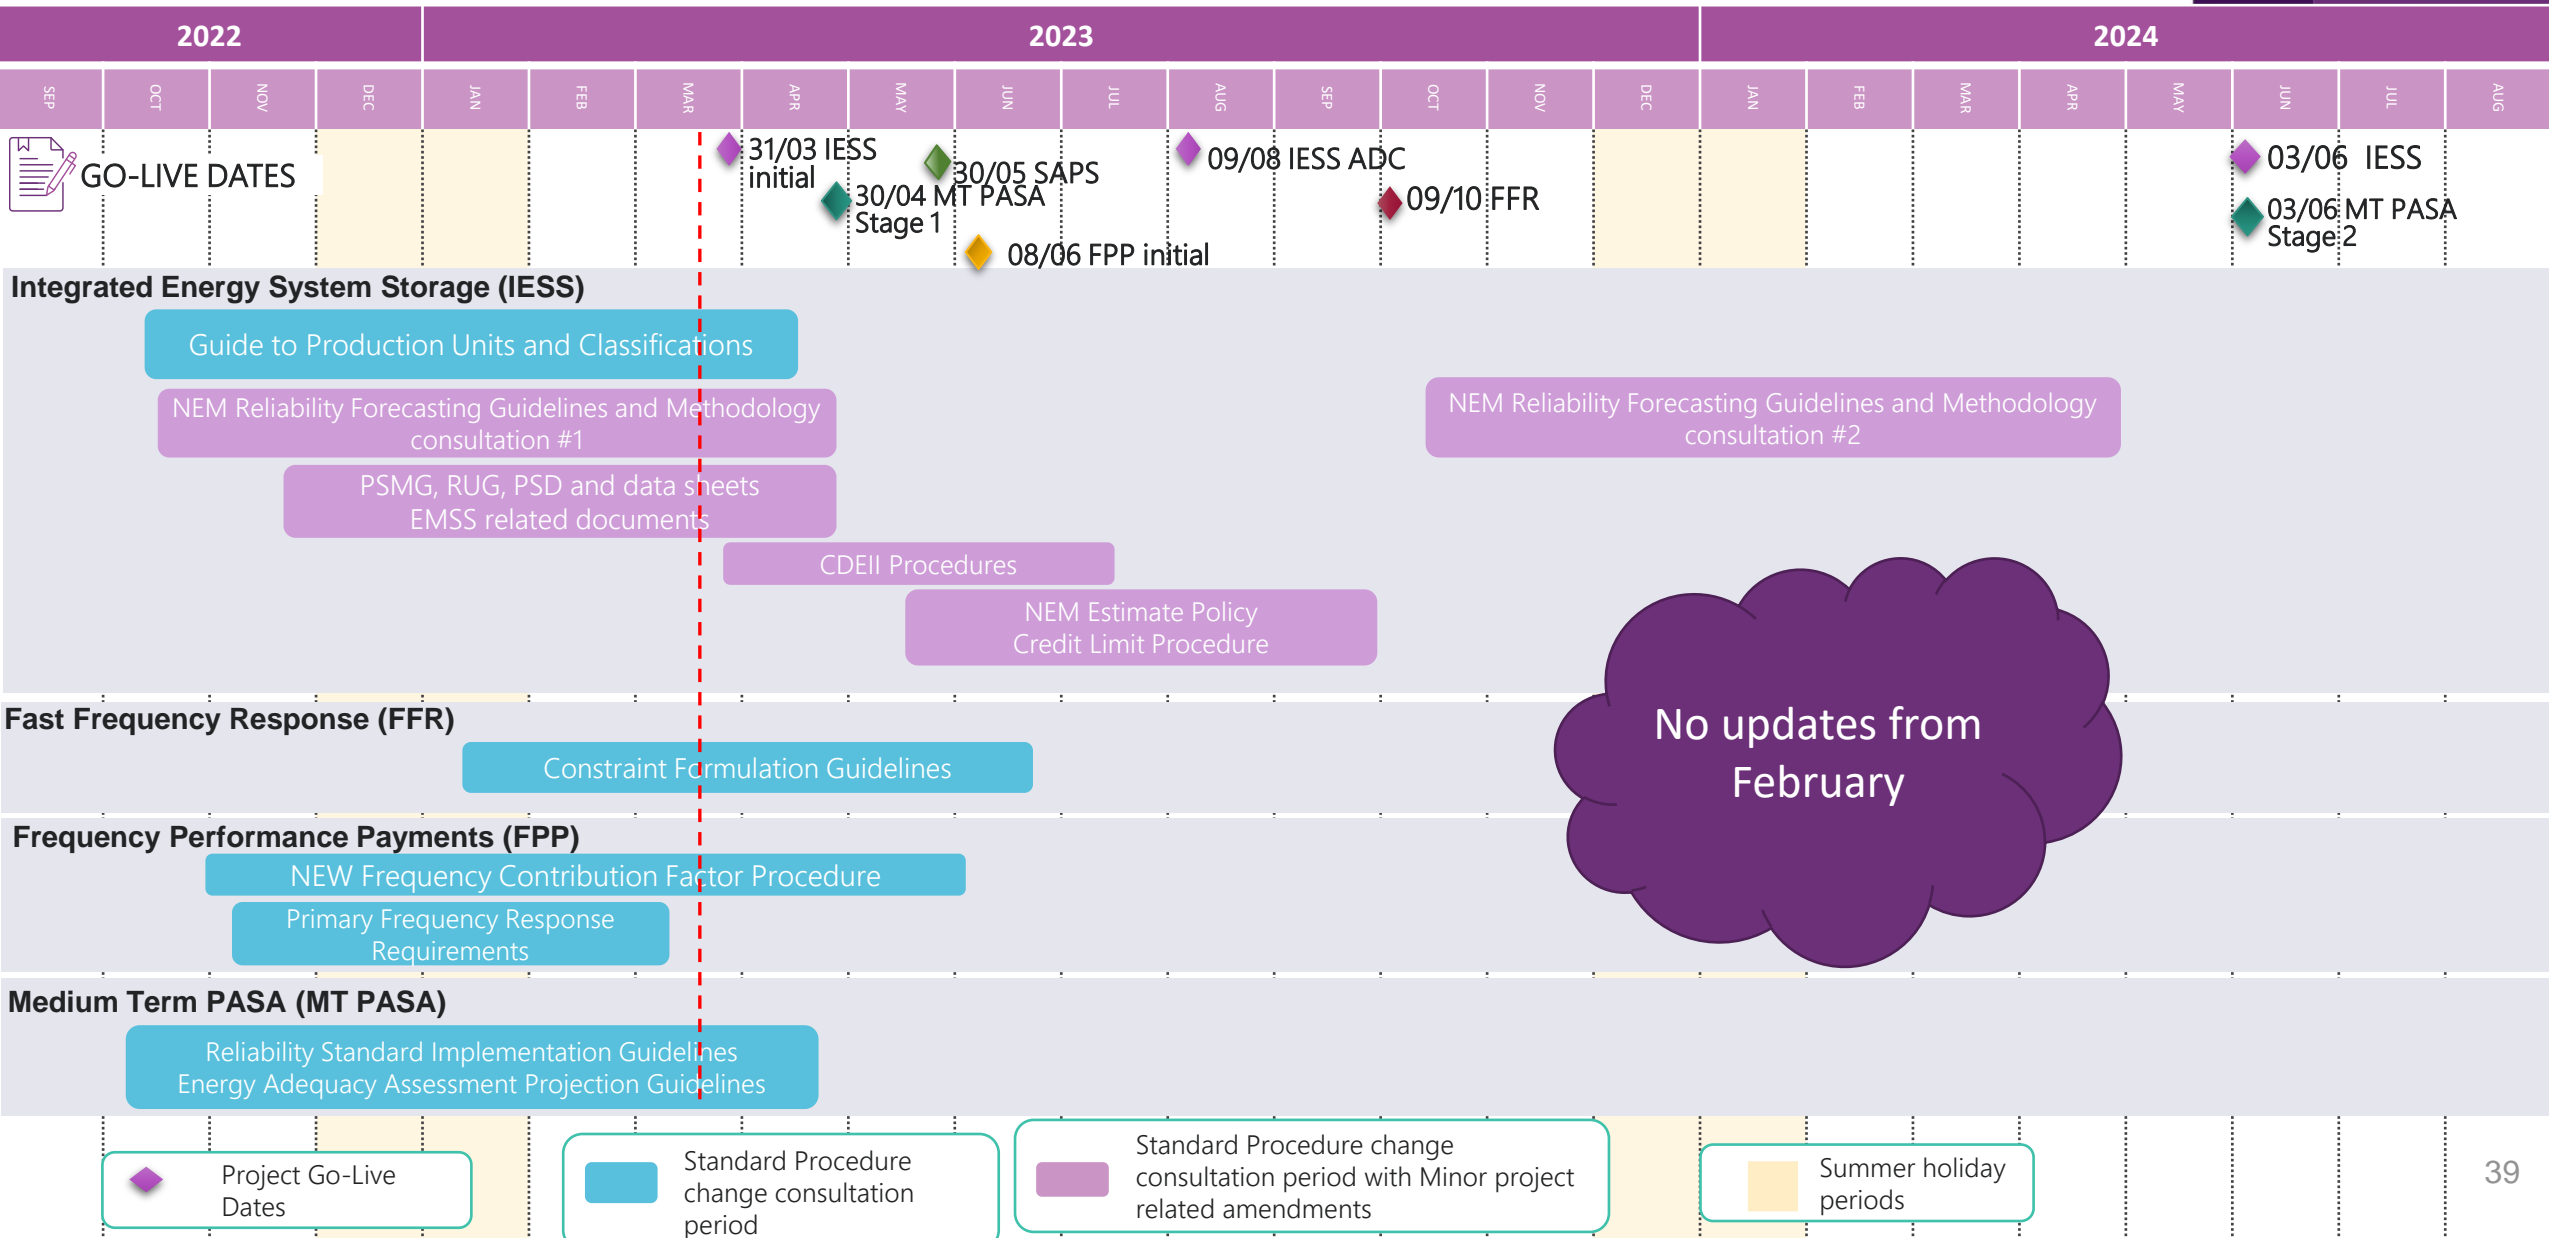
2022 | 2023 | 2024

SEP OCT NOV DEC JAN FEB MAR APR MAY JUN JUL AUG SEP OCT NOV DEC JAN FEB MAR APR MAY JUN JUL AUG

GO-LIVE DATES

31/03 IESS initial

30/04 MT PASA Stage 1

30/05 SAPS

08/06 FPP initial

09/08 IESS ADC

09/10 FFR

03/06 IESS

03/06 MT PASA Stage 2

Integrated Energy System Storage (IESS)

Guide to Production Units and Classifications

NEM Reliability Forecasting Guidelines and Methodology consultation #1

NEM Reliability Forecasting Guidelines and Methodology consultation #2

PSMG, RUG, PSD and data sheets EMSS related documents

CDEII Procedures

NEM Estimate Policy Credit Limit Procedure

No updates from February

Fast Frequency Response (FFR)

Constraint Formulation Guidelines

Frequency Performance Payments (FPP)

NEW Frequency Contribution Factor Procedure

Primary Frequency Response Requirements

Medium Term PASA (MT PASA)

Reliability Standard Implementation Guidelines Energy Adequacy Assessment Projection Guidelines

Project Go-Live Dates

Standard Procedure change consultation period

Standard Procedure change consultation period with Minor project related amendments

Summer holiday periods

39